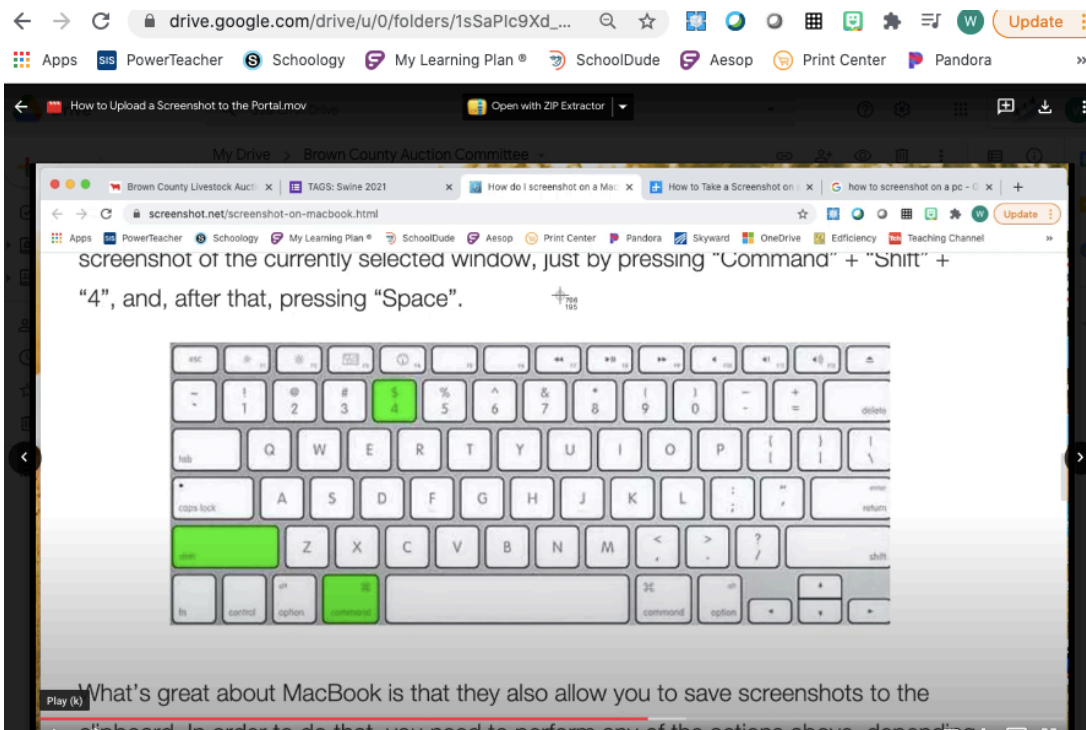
drive.google.com/drive/u/0/folders/1sSaPlc9Xd_...

Update

Apps PowerTeacher Schoology My Learning Plan ® SchoolDude Aesop Print Center Pandora

How to Upload a Screenshot to the Portal.mov

Open with ZIP Extractor

My Drive > Brown County Auction Committee

Brown County Livestock Aucti × TAGS: Swine 2021 × How do I screenshot on a Mac × How to Take a Screenshot on × how to screenshot on a pc - × +

screenshot.net/screenshot-on-macbook.html

Update

Apps PowerTeacher Schoology My Learning Plan ® SchoolDude Aesop Print Center Pandora Skyward OneDrive Edficiency Teaching Channel

screenshot of the currently selected window, just by pressing "Command" + "Shift" + "4", and, after that, pressing "Space".

706
195

esc

~ ` ! 1 @ 2 # 3 $ 4 % 5 ^ 6 & 7 * 8 ( 9 ) 0 – - + = delete

tab Q W E R T Y U I O P { [ } ] | \

caps lock A S D F G H J K L : ; " ' enter return

shift Z X C V B N M < , > . ? / shift

fn control alt option ⌘ command ⌘ command alt option

Play (k)

What's great about MacBook is that they also allow you to save screenshots to the clipboard. In order to do that, you need to perform any of the actions above, depending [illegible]